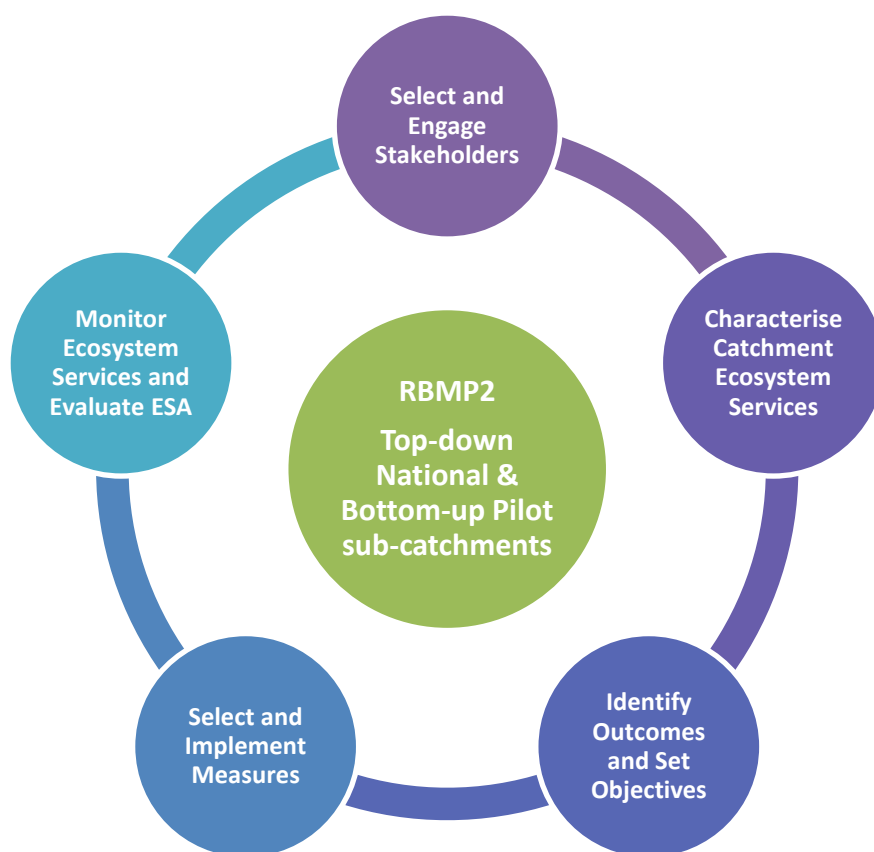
Select and Engage Stakeholders

Characterise Catchment Ecosystem Services

Identify Outcomes and Set Objectives

Select and Implement Measures

Monitor Ecosystem Services and Evaluate ESA

RBMP2

Top-down National & Bottom-up Pilot sub-catchments